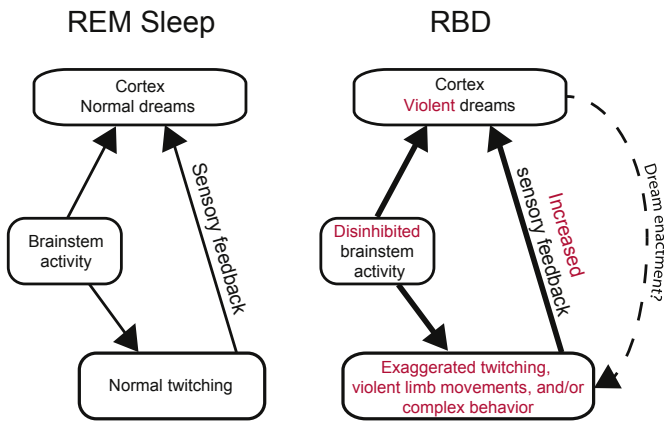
REM Sleep

Cortex
Normal dreams

Brainstem activity

Sensory feedback

Normal twitching

RBD

Cortex
Violent dreams

Disinhibited brainstem activity

Increased sensory feedback

Dream enactment?

Exaggerated twitching, violent limb movements, and/or complex behavior